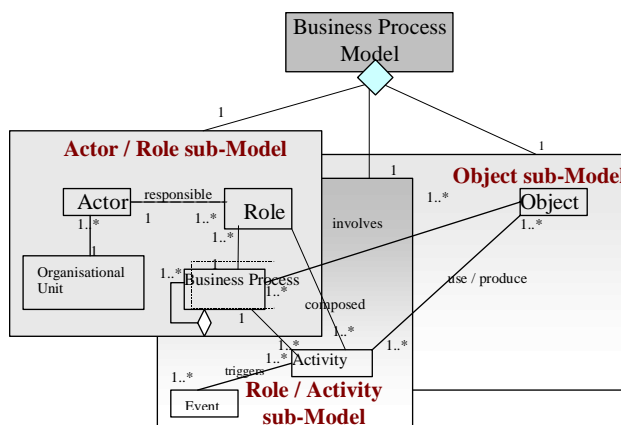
Business Process Model

1

1

1

Actor / Role sub-Model

Object sub-Model

Actor

responsible

1

1..*

Role

1..*

1

1..*

involves

1..*

Object

1..*

Organisational Unit

1..*

1

Business Process

1..*

use / produce

composed

1

1..*

1..*

1..*

Activity

1..*

1..*

triggers

Event

Role / Activity sub-Model